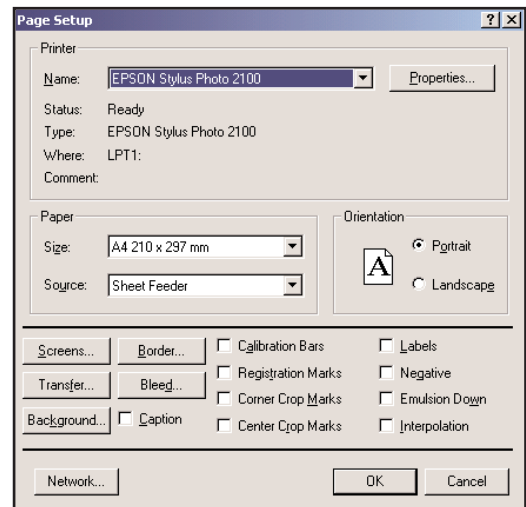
Page Setup

?

X

Printer

Name: EPSON Stylus Photo 2100

Properties...

Status: Ready

Type: EPSON Stylus Photo 2100

Where: LPT1:

Comment:

Paper

Size: A4 210 x 297 mm

Source: Sheet Feeder

Orientation

A

Portrait

Landscape

Screens...

Border...

Transfer...

Bleed...

Background...

Caption

Calibration Bars

Registration Marks

Corner Crop Marks

Center Crop Marks

Labels

Negative

Emulsion Down

Interpolation

Network...

OK

Cancel